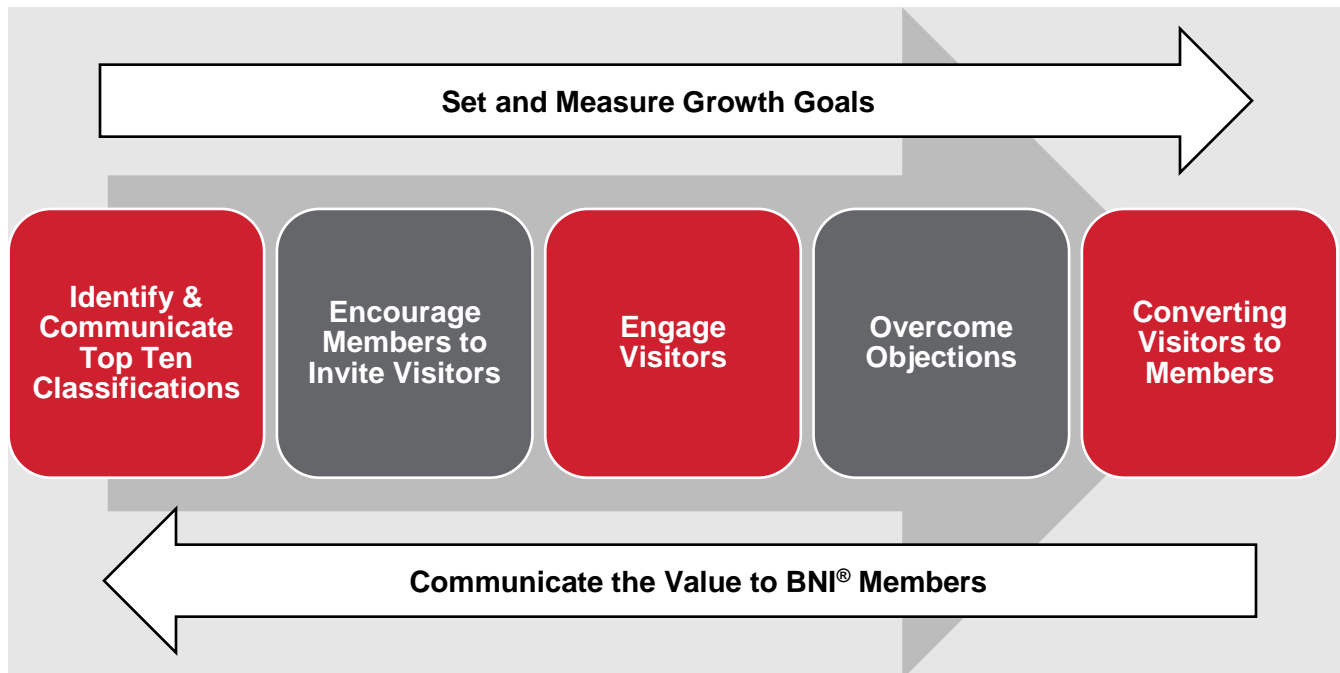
Set and Measure Growth Goals

Identify & Communicate Top Ten Classifications

Encourage Members to Invite Visitors

Engage Visitors

Overcome Objections

Converting Visitors to Members

Communicate the Value to BNI® Members